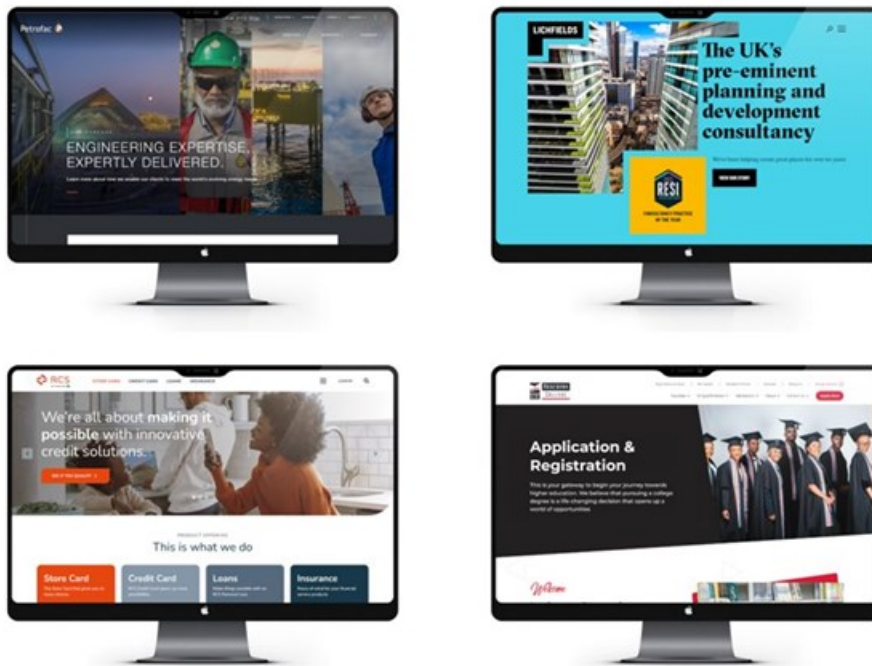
Petrofac

ENGINEERING EXPERTISE, EXPERTLY DELIVERED.

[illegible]

LICHFIELDS

The UK's pre-eminent planning and development consultancy

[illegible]

RESI

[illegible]

RCS

STORE CARD CREDIT CARD LOANS INSURANCE

LOGIN

We're all about making it possible with innovative credit solutions.

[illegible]

PRODUCT OFFERING

This is what we do

Store Card

Credit Card

Loans

Insurance

Application & Registration

This is your gateway to begin your journey towards higher education. We believe that pursuing a college degree is a life-changing decision that opens up a world of opportunities.

Welcome